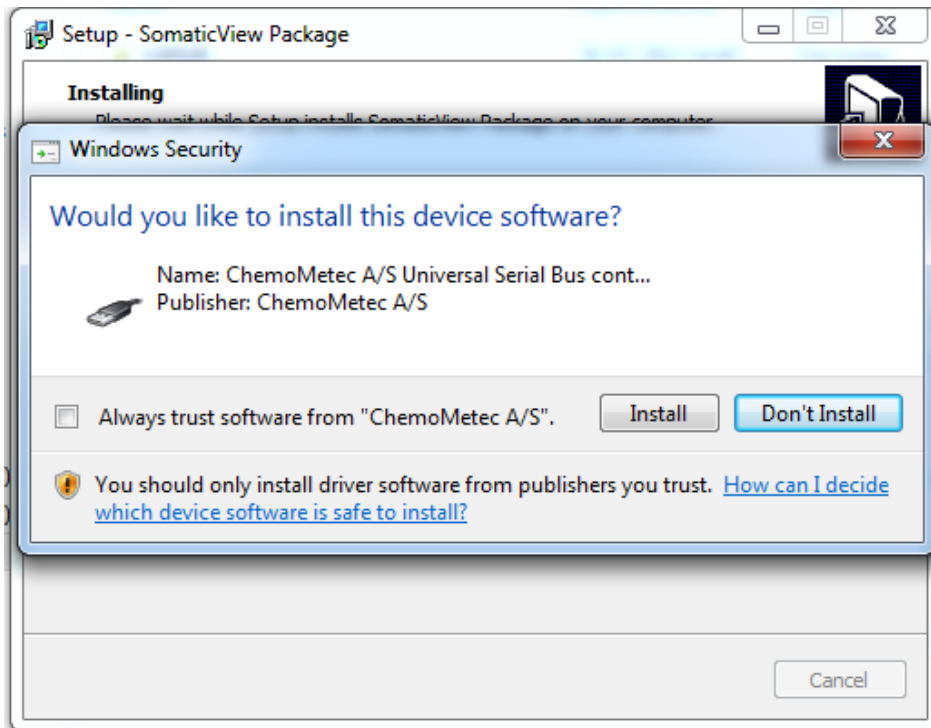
Setup - SomaticView Package

Installing

Please wait while Setup installs SomaticView Package on your computer.

Windows Security

Would you like to install this device software?

Name: ChemoMetec A/S Universal Serial Bus cont...
Publisher: ChemoMetec A/S

Always trust software from "ChemoMetec A/S".

Install

Don't Install

You should only install driver software from publishers you trust. How can I decide which device software is safe to install?

Cancel